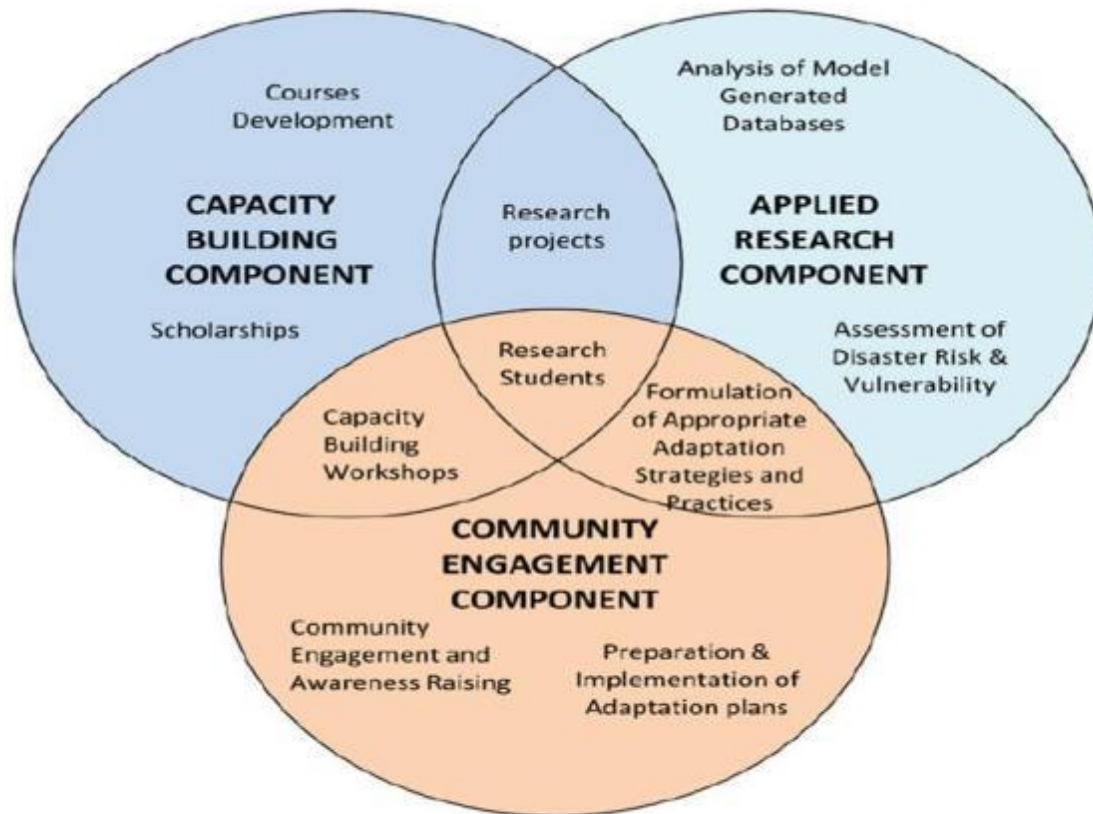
Courses Development

CAPACITY BUILDING COMPONENT

Scholarships

Analysis of Model Generated Databases

APPLIED RESEARCH COMPONENT

Assessment of Disaster Risk & Vulnerability

Research projects

Research Students

Capacity Building Workshops

Formulation of Appropriate Adaptation Strategies and Practices

COMMUNITY ENGAGEMENT COMPONENT

Community Engagement and Awareness Raising

Preparation & Implementation of Adaptation plans